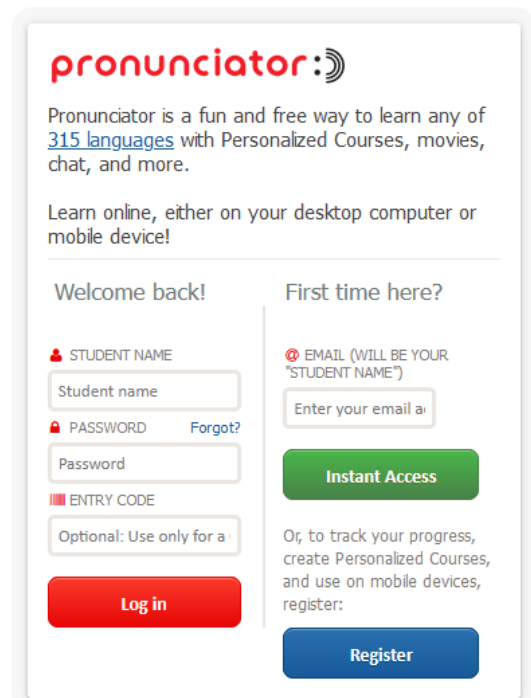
pronunciator:)

Pronunciator is a fun and free way to learn any of 315 languages with Personalized Courses, movies, chat, and more.

Learn online, either on your desktop computer or mobile device!

Welcome back!

STUDENT NAME

Student name

PASSWORD

Forgot?

Password

ENTRY CODE

Optional: Use only for a

Log in

First time here?

EMAIL (WILL BE YOUR "STUDENT NAME")

Enter your email a

Instant Access

Or, to track your progress, create Personalized Courses, and use on mobile devices, register:

Register